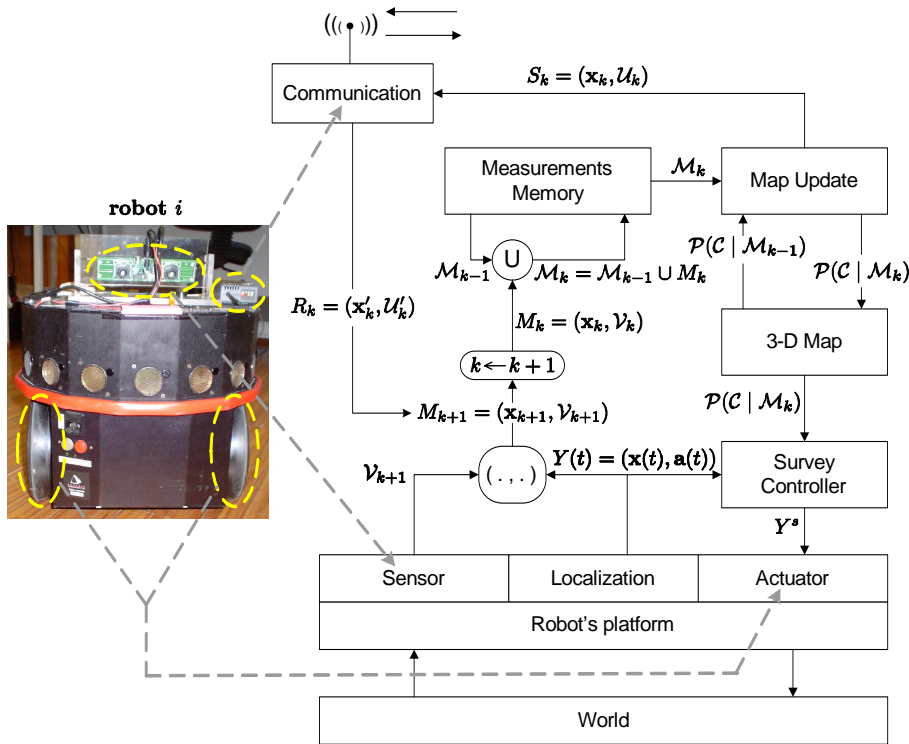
Communication

$S_k = (\mathbf{x}_k, \mathcal{U}_k)$

Measurements Memory

$\mathcal{M}_k$

Map Update

robot $i$

$\mathcal{M}_{k-1}$

U

$\mathcal{M}_k = \mathcal{M}_{k-1} \cup M_k$

$\mathcal{P}(\mathcal{C} \mid \mathcal{M}_{k-1})$

$\mathcal{P}(\mathcal{C} \mid \mathcal{M}_k)$

$R_k = (\mathbf{x}'_k, \mathcal{U}'_k)$

$M_k = (\mathbf{x}_k, \mathcal{V}_k)$

3-D Map

$k \leftarrow k+1$

$\mathcal{P}(\mathcal{C} \mid \mathcal{M}_k)$

$M_{k+1} = (\mathbf{x}_{k+1}, \mathcal{V}_{k+1})$

$\mathcal{V}_{k+1}$

( . , . )

$Y(t) = (\mathbf{x}(t), \mathbf{a}(t))$

Survey Controller

$Y^s$

Sensor

Localization

Actuator

Robot's platform

World